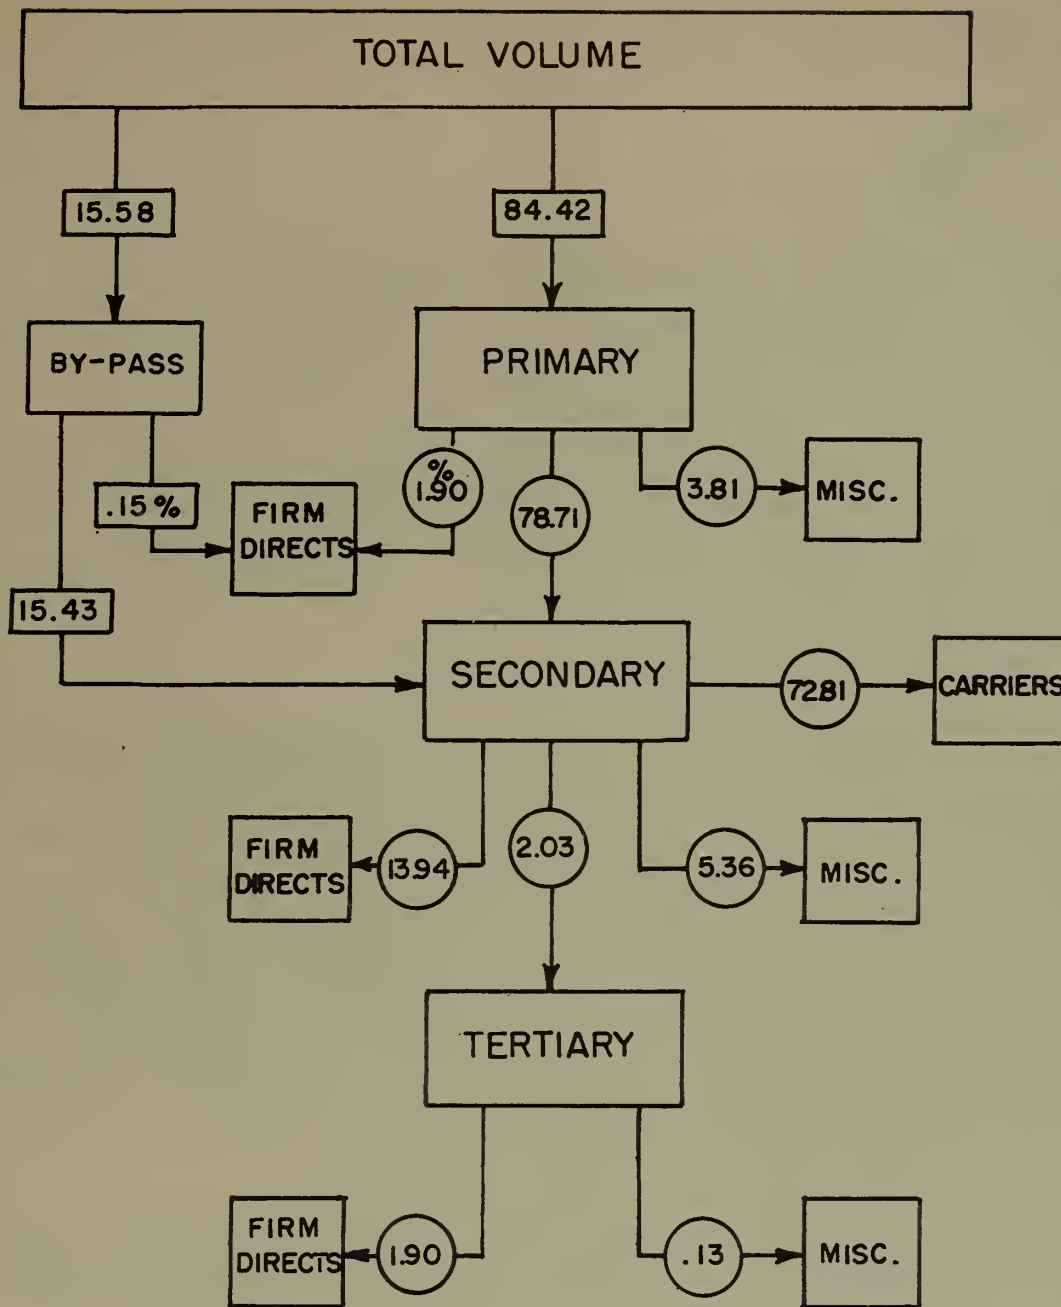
TOTAL VOLUME

15.58

84.42

BY-PASS

PRIMARY

.15 %

% 1.90

78.71

3.81

MISC.

FIRM DIRECTS

15.43

SECONDARY

72.81

CARRIERS

FIRM DIRECTS

13.94

2.03

5.36

MISC.

TERTIARY

FIRM DIRECTS

1.90

.13

MISC.